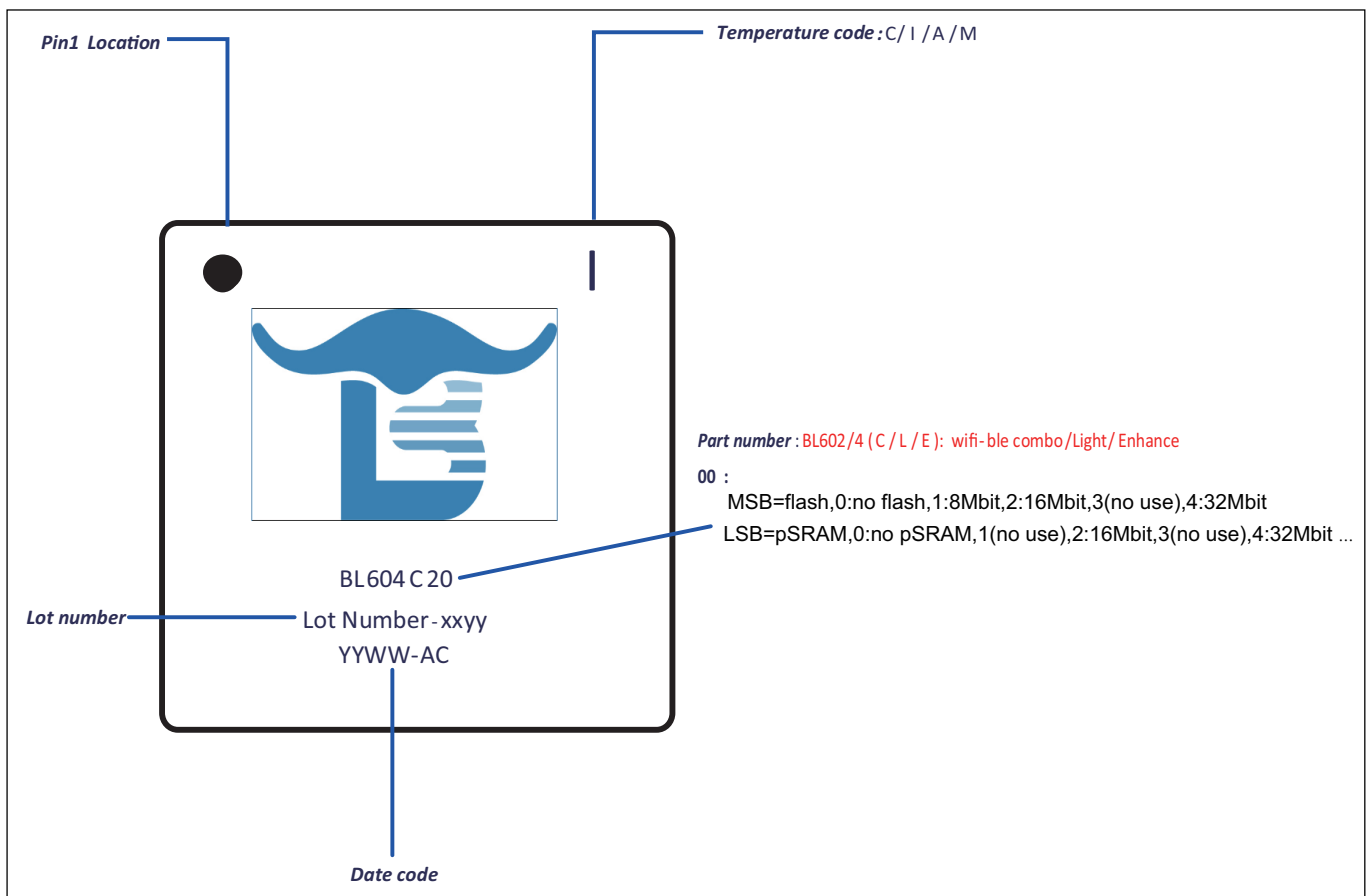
Pin1 Location

Temperature code : C/ I / A / M

I

Part number : BL602/4 ( C / L / E ): wifi-ble combo/Light/ Enhance

00 :
MSB=flash,0:no flash,1:8Mbit,2:16Mbit,3(no use),4:32Mbit
LSB=pSRAM,0:no pSRAM,1(no use),2:16Mbit,3(no use),4:32Mbit ...

BL604 C 20

Lot number

Lot Number-xxyy

YYWW-AC

Date code